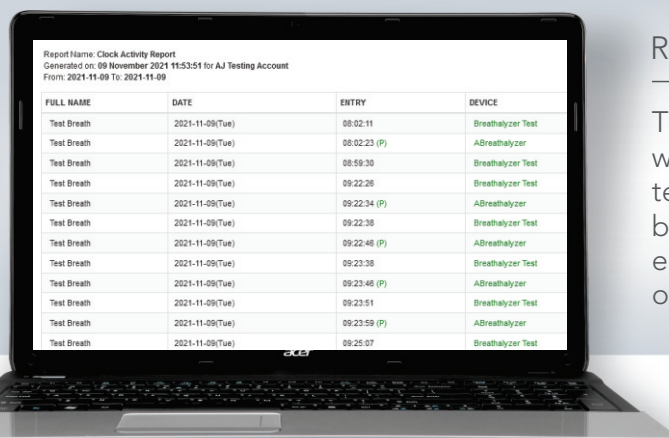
Report Name: Clock Activity Report
Generated on: 09 November 2021 11:53:51 for AJ Testing Account
From: 2021-11-09 To: 2021-11-09

| FULL NAME | DATE | ENTRY | DEVICE |
|---|---|---|---|
| Test Breath | 2021-11-09(Tue) | 08:02:11 | Breathalyzer Test |
| Test Breath | 2021-11-09(Tue) | 08:02:23 (P) | ABreathalyzer |
| Test Breath | 2021-11-09(Tue) | 08:59:30 | Breathalyzer Test |
| Test Breath | 2021-11-09(Tue) | 09:22:26 | Breathalyzer Test |
| Test Breath | 2021-11-09(Tue) | 09:22:34 (P) | ABreathalyzer |
| Test Breath | 2021-11-09(Tue) | 09:22:38 | Breathalyzer Test |
| Test Breath | 2021-11-09(Tue) | 09:22:46 (P) | ABreathalyzer |
| Test Breath | 2021-11-09(Tue) | 09:23:38 | Breathalyzer Test |
| Test Breath | 2021-11-09(Tue) | 09:23:46 (P) | ABreathalyzer |
| Test Breath | 2021-11-09(Tue) | 09:23:51 | Breathalyzer Test |
| Test Breath | 2021-11-09(Tue) | 09:23:59 (P) | ABreathalyzer |
| Test Breath | 2021-11-09(Tue) | 09:25:07 | Breathalyzer Test |

acer

R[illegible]

T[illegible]
w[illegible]
te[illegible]
b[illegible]
e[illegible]
o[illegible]